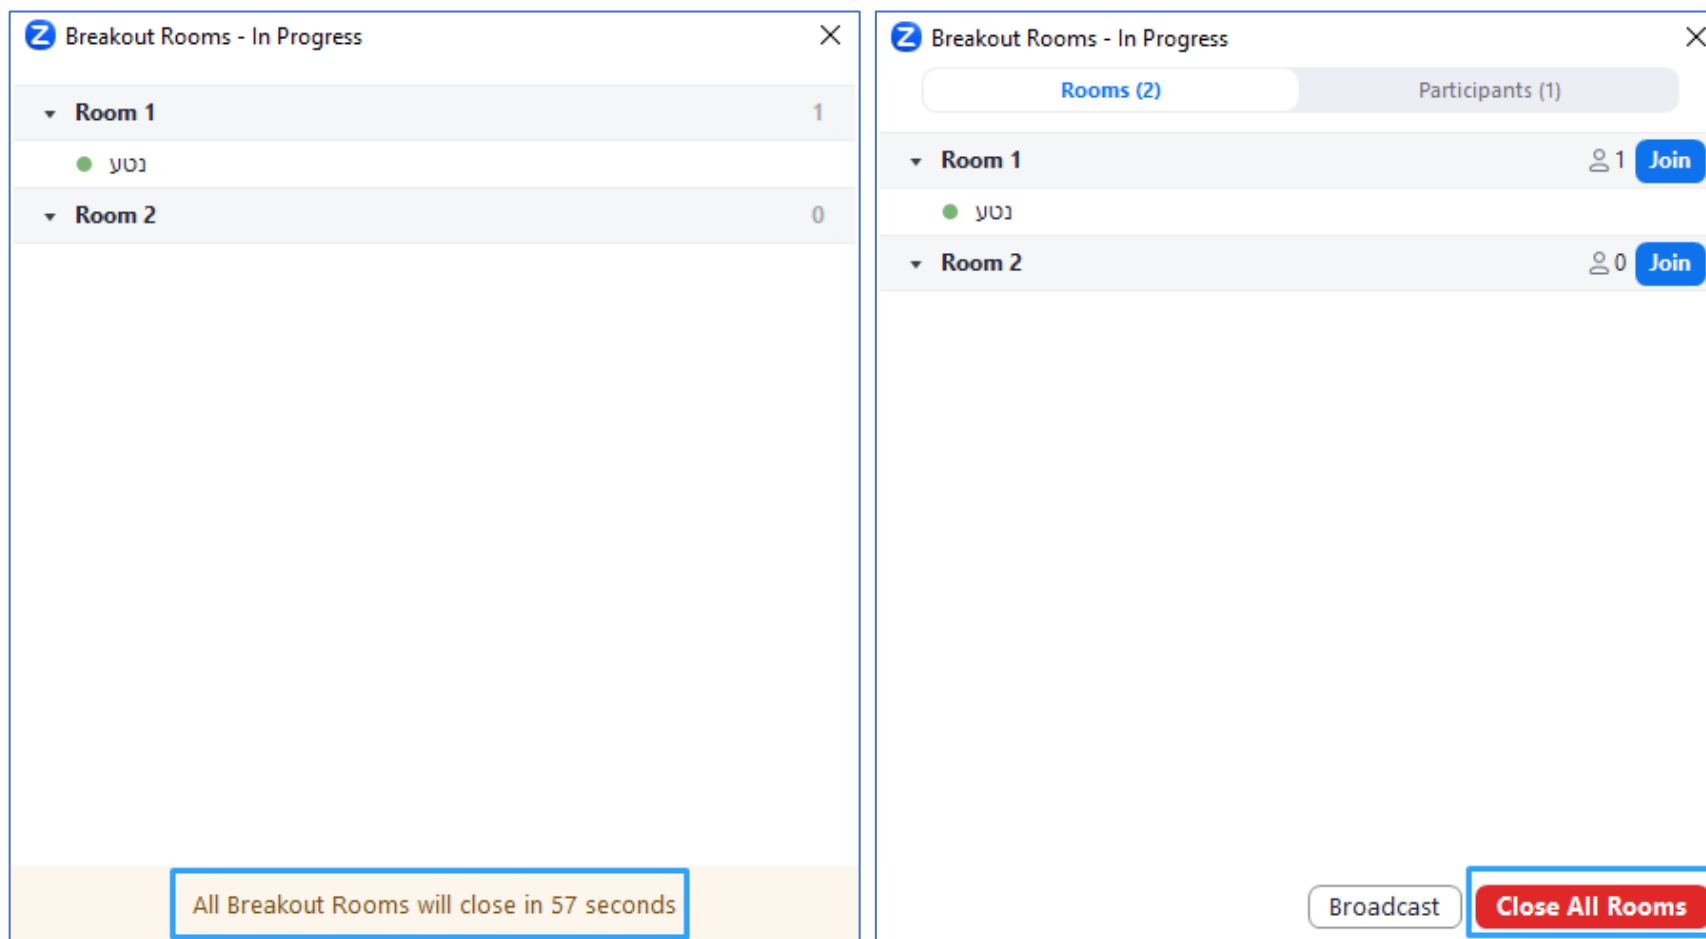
Breakout Rooms - In Progress

Room 1 1

נטע

Room 2 0

All Breakout Rooms will close in 57 seconds

Breakout Rooms - In Progress

Rooms (2) Participants (1)

Room 1 1 Join

נטע

Room 2 0 Join

Broadcast Close All Rooms